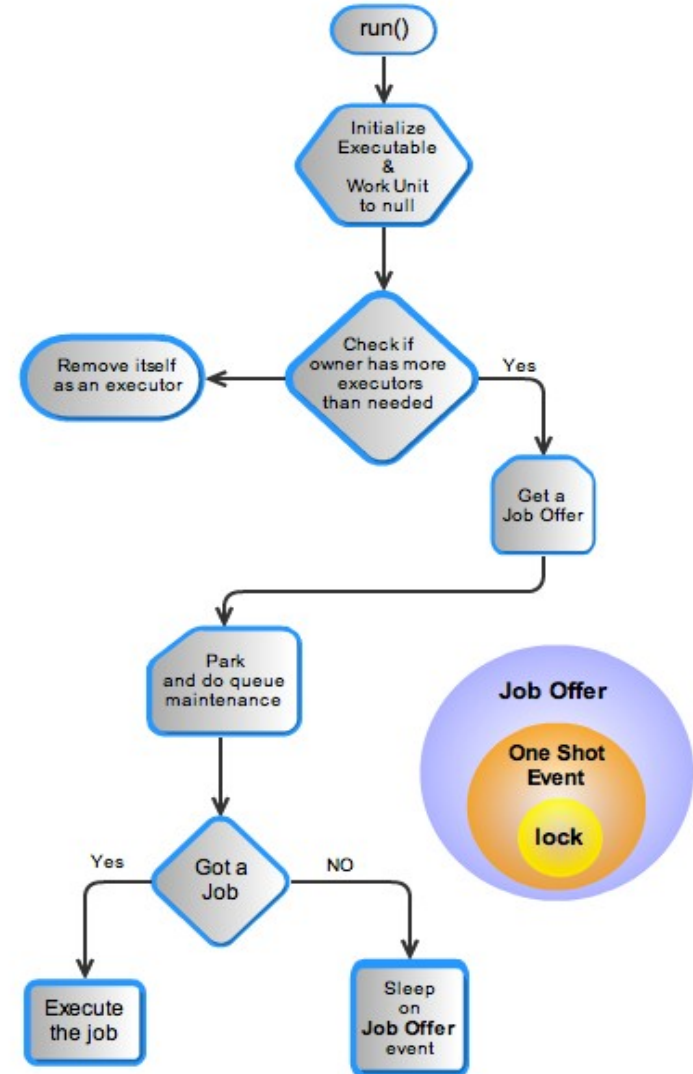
run()

Initialize Executable & Work Unit to null

Check if owner has more executors than needed

Remove itself as an executor

Yes

Get a Job Offer

Park and do queue maintenance

Job Offer

One Shot Event

lock

Got a Job

Yes

NO

Execute the job

Sleep on Job Offer event